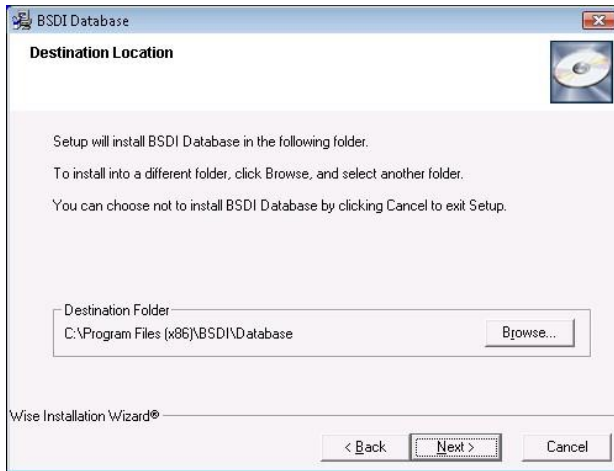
BSDI Database

Destination Location

Setup will install BSDI Database in the following folder.

To install into a different folder, click Browse, and select another folder.

You can choose not to install BSDI Database by clicking Cancel to exit Setup.

Destination Folder

C:\Program Files (x86)\BSDI\Database

Browse...

Wise Installation Wizard®

< Back

Next >

Cancel